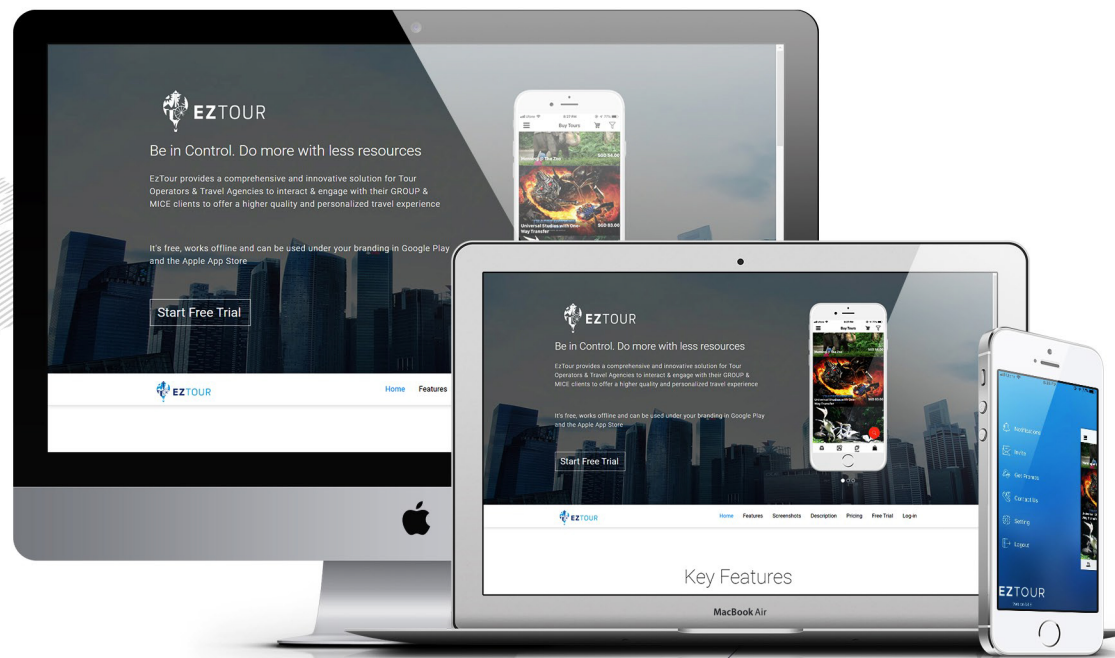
EZTOUR

Be in Control. Do more with less resources

EzTour provides a comprehensive and innovative solution for Tour Operators & Travel Agencies to interact & engage with their GROUP & MICE clients to offer a higher quality and personalized travel experience

It's free, works offline and can be used under your branding in Google Play and the Apple App Store

Start Free Trial

Buy Tours

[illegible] SGD 54.00

Universal Studios with One-Way Transfer SGD 80.00

EZTOUR

Home Features

EZTOUR

Be in Control. Do more with less resources

EzTour provides a comprehensive and innovative solution for Tour Operators & Travel Agencies to interact & engage with their GROUP & MICE clients to offer a higher quality and personalized travel experience

It's free, works offline and can be used under your branding in Google Play and the Apple App Store

Start Free Trial

Buy Tours

Universal Studios with One-Way Transfer

EZTOUR

Home Features Screenshots Description Pricing Free Trial Log-in

Key Features

MacBook Air

Notifications

Tours

Get Promos

Contact Us

Setting

Logout

EZTOUR